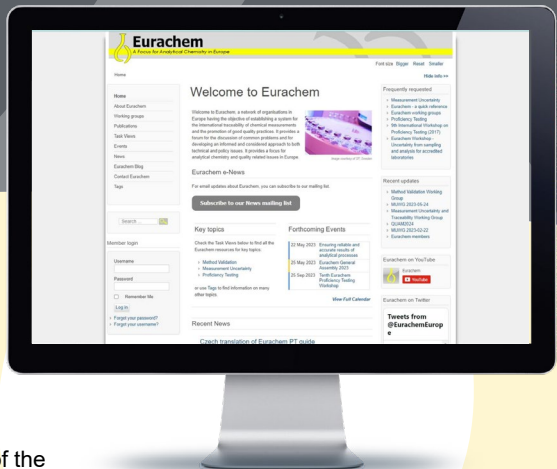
Eurachem
A Focus for Analytical Chemistry in Europe

Home

Font size Bigger Reset Smaller
Hide info >>

Home
About Eurachem
Working groups
Publications
Task Views
Events
News
Eurachem Blog
Contact Eurachem
Tags

Search

Member login
Username
Password
Remember Me
Log in
Forgot your password?
Forgot your username?

Welcome to Eurachem

Welcome to Eurachem, a network of organisations in Europe having the objective of establishing a system for the international traceability of chemical measurements and the promotion of good quality practices. It provides a forum for the discussion of common problems and for developing an informed and considered approach to both technical and policy issues. It provides a focus for analytical chemistry and quality related issues in Europe.

Image courtesy of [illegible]

Eurachem e-News

For email updates about Eurachem, you can subscribe to our mailing list.

Subscribe to our News mailing list

Key topics

Check the Task Views below to find all the Eurachem resources for key topics:

Method Validation
Measurement Uncertainty
Proficiency Testing

or use Tags to find information on many other topics.

Forthcoming Events

22 May 2023 Ensuring reliable and accurate results of analytical processes
25 Sep 2023 Eurachem General Assembly 2023
25 Sep 2023 Tenth Eurachem Proficiency Testing Workshop

View Full Calendar

Recent News

Czech translation of Eurachem PT guide

Frequently requested
Measurement Uncertainty
Eurachem - a quick reference
Eurachem working groups
Proficiency Testing
9th International Workshop on Proficiency Testing (2017)
Eurachem Workshop - Uncertainty from sampling and analysis for accredited laboratories

Recent updates
Method Validation Working Group
MUWG 2023-05-24
Measurement Uncertainty and Traceability Working Group
QUAM2024
MUWG 2023-02-22
Eurachem members

Eurachem on YouTube
Eurachem
YouTube

Eurachem on Twitter
Tweets from @EurachemEurope

of the